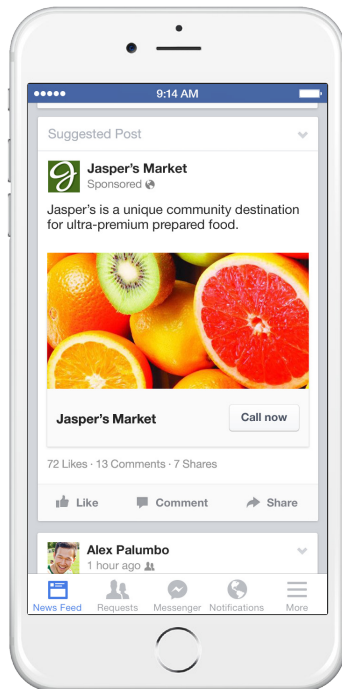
9:14 AM

Suggested Post

Jasper's Market
Sponsored

Jasper's is a unique community destination for ultra-premium prepared food.

Jasper's Market
Call now

72 Likes · 13 Comments · 7 Shares

Like
Comment
Share

Alex Palumbo
1 hour ago

News Feed
Requests
Messenger
Notifications
More